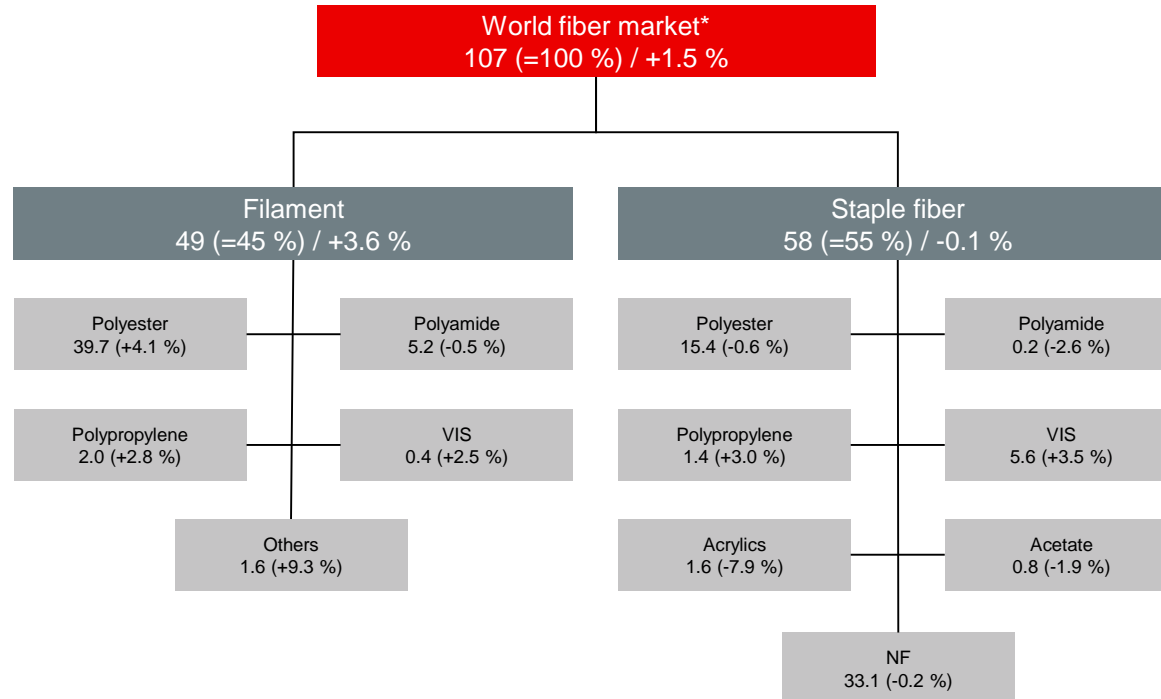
World fiber market*
107 (=100 %) / +1.5 %

Filament
49 (=45 %) / +3.6 %

Polyester
39.7 (+4.1 %)

Polyamide
5.2 (-0.5 %)

Polypropylene
2.0 (+2.8 %)

VIS
0.4 (+2.5 %)

Others
1.6 (+9.3 %)

Staple fiber
58 (=55 %) / -0.1 %

Polyester
15.4 (-0.6 %)

Polyamide
0.2 (-2.6 %)

Polypropylene
1.4 (+3.0 %)

VIS
5.6 (+3.5 %)

Acrylics
1.6 (-7.9 %)

Acetate
0.8 (-1.9 %)

NF
33.1 (-0.2 %)